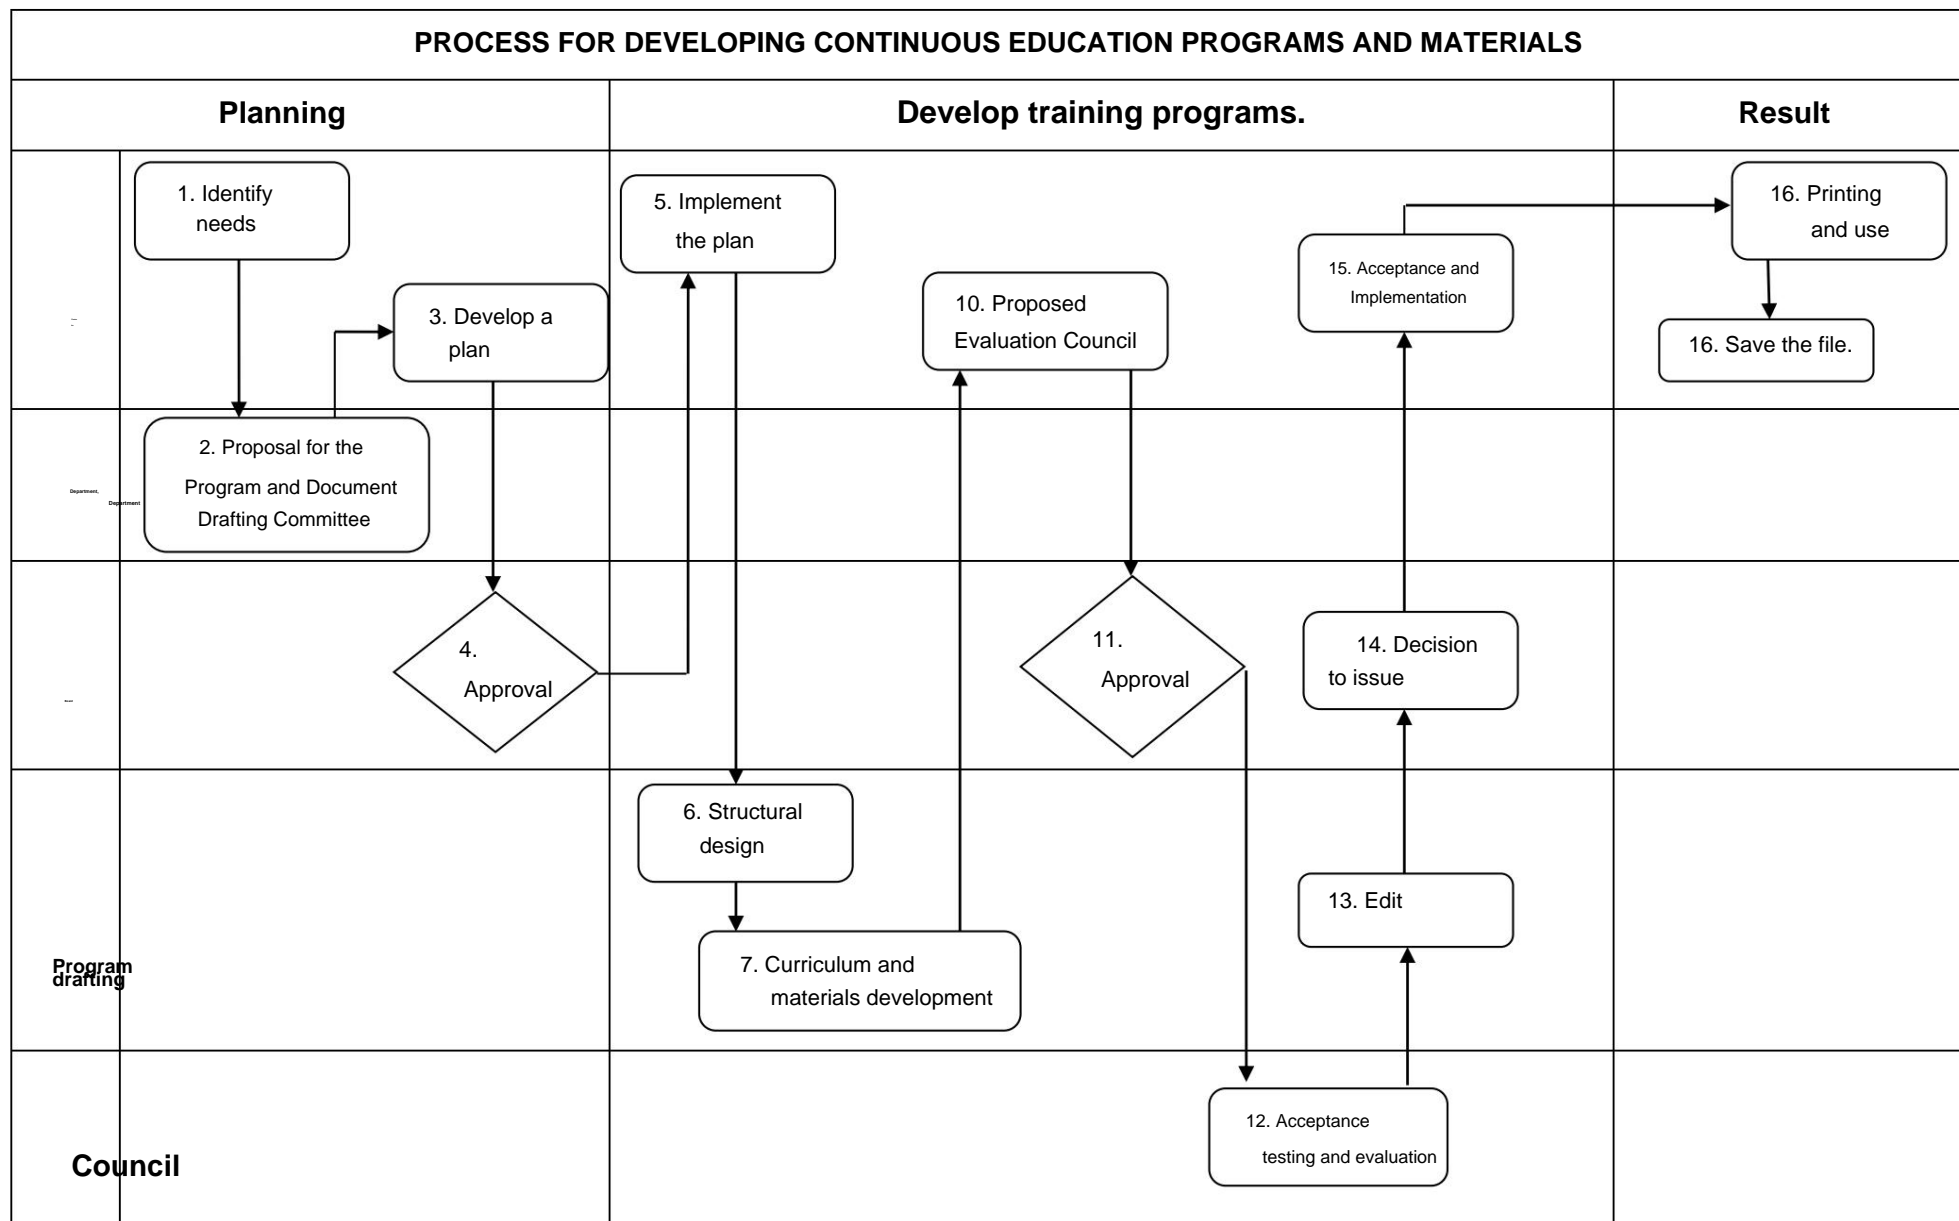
PROCESS FOR DEVELOPING CONTINUOUS EDUCATION PROGRAMS AND MATERIALS

| Planning | Develop training programs. | Result |
|---|---|---|

1. Identify needs

3. Develop a plan

5. Implement the plan

10. Proposed Evaluation Council

15. Acceptance and Implementation

16. Printing and use

16. Save the file.

Department, Department

2. Proposal for the Program and Document Drafting Committee

Board

4. Approval

11. Approval

14. Decision to issue

6. Structural design

13. Edit

Program drafting

7. Curriculum and materials development

12. Acceptance testing and evaluation

Council